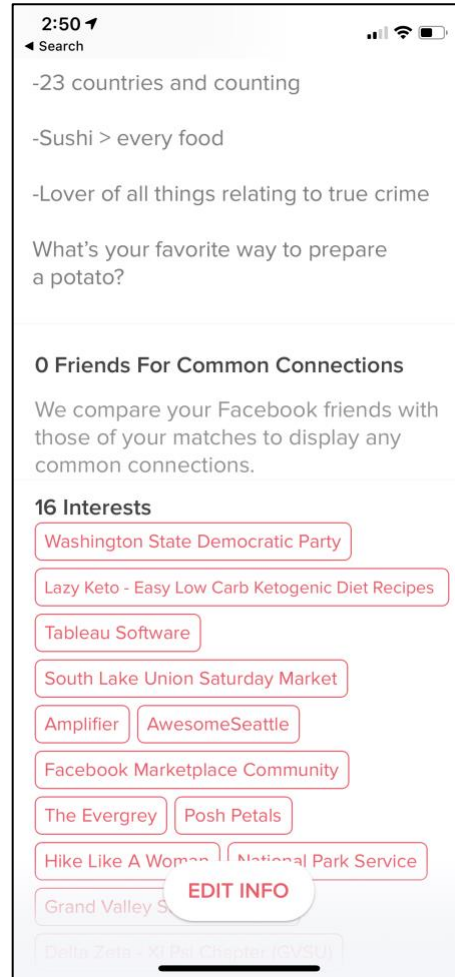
2:50
◂ Search

-23 countries and counting

-Sushi > every food

-Lover of all things relating to true crime

What's your favorite way to prepare a potato?

0 Friends For Common Connections

We compare your Facebook friends with those of your matches to display any common connections.

16 Interests

Washington State Democratic Party

Lazy Keto - Easy Low Carb Ketogenic Diet Recipes

Tableau Software

South Lake Union Saturday Market

Amplifier

AwesomeSeattle

Facebook Marketplace Community

The Evergrey

Posh Petals

Hike Like A Woman

National Park Service

Grand Valley S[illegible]

EDIT INFO

Delta Zeta - Xi Psi Chapter (GVSU)